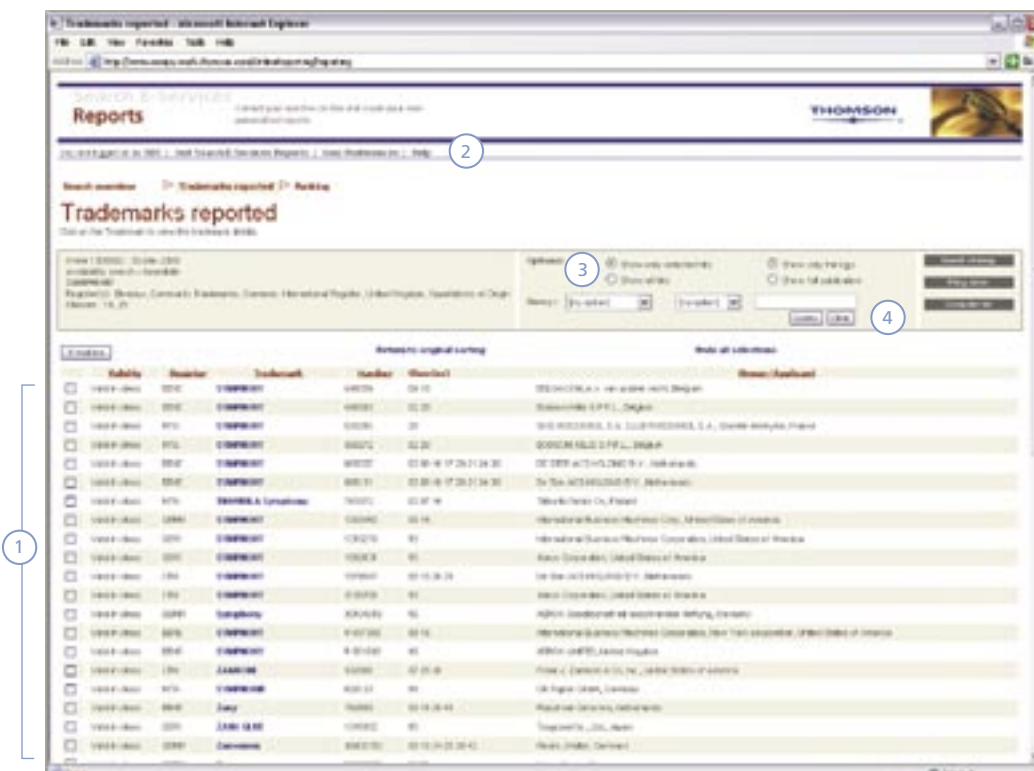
Trademarks reported - Microsoft Internet Explorer

File Edit View Favorites Tools Help

Search & Services

Reports

THOMSON

2

Search overview ▷ Trademarks reported ▷ Ranking

Trademarks reported

Click on the Trademark to view the trademark details.

Options: 3

Show only selected marks

Show all marks

Show only the logo

Show full publication

4

Clear

Return to original sorting

Undo all selections

Validity

Register

Trademark

Number

Class(es)

Owner / Applicant

1

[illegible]